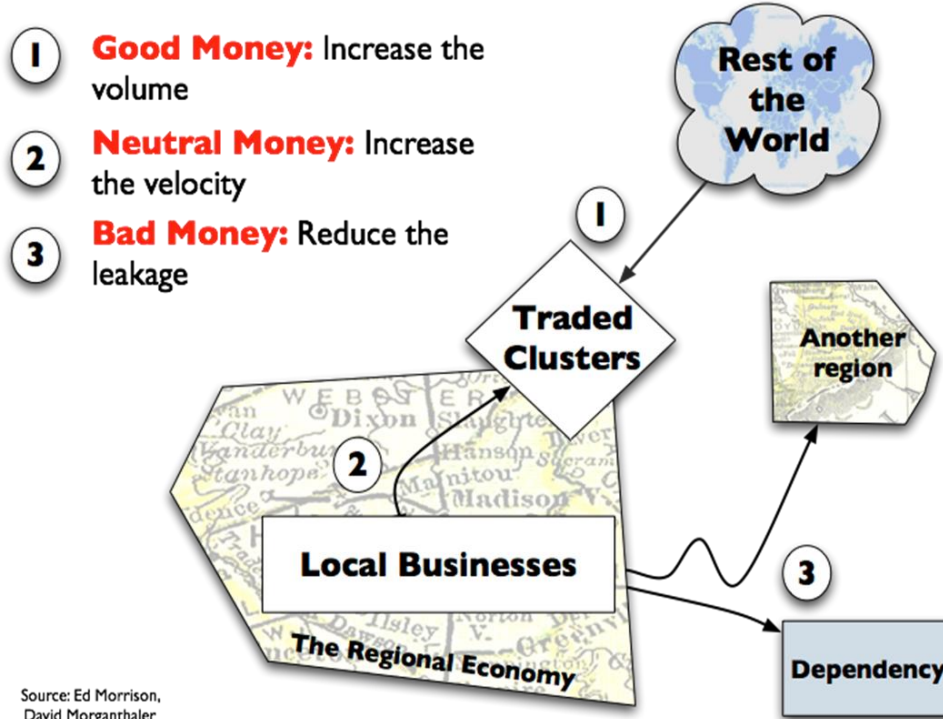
1 **Good Money:** Increase the volume

2 **Neutral Money:** Increase the velocity

3 **Bad Money:** Reduce the leakage

Rest of the World

1

Traded Clusters

Another region

WEBSTER
Dixon
Clay
Vanderburg
Stanhope
Hanson
Manitou
Madison
Isley
Dawson
Norton
Greenv

2

Local Businesses

3

The Regional Economy

Dependency

Source: Ed Morrison, David Morganthaler